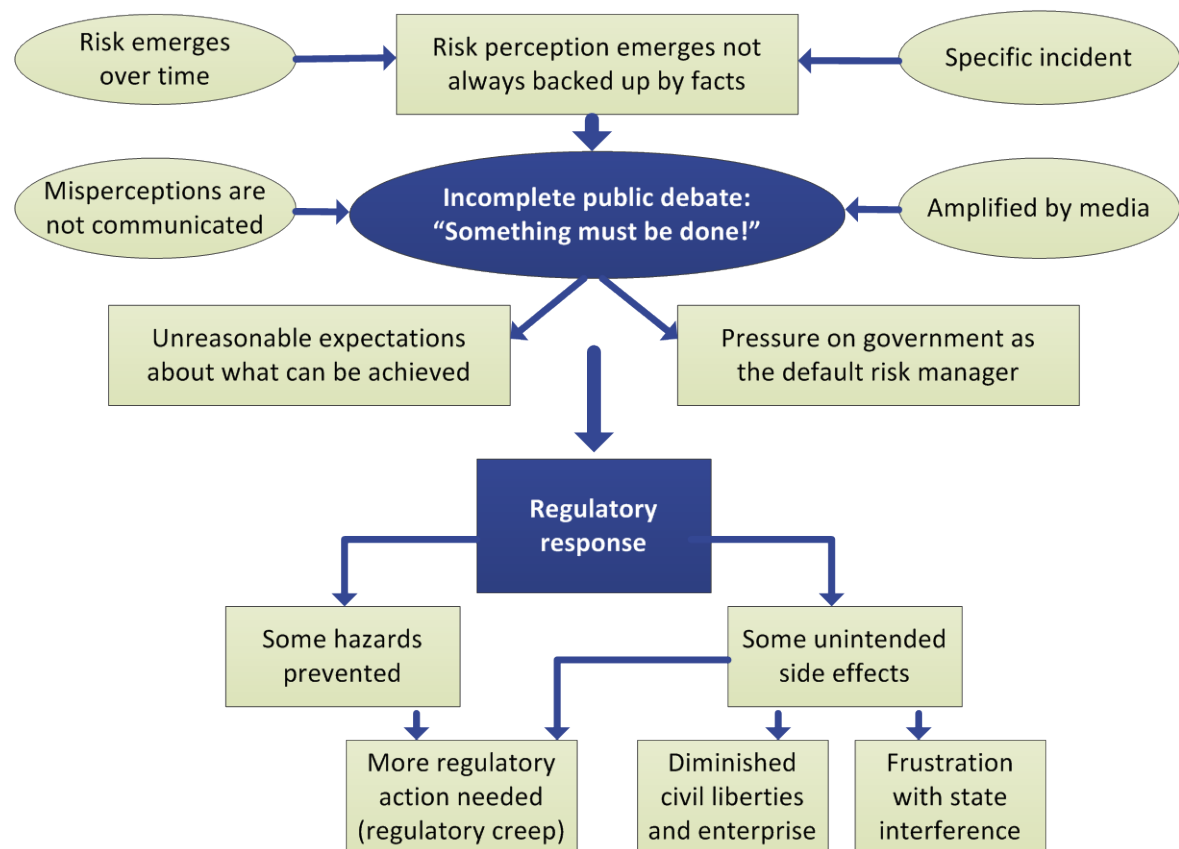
Risk emerges over time

Risk perception emerges not always backed up by facts

Specific incident

Misperceptions are not communicated

Incomplete public debate: “Something must be done!”

Amplified by media

Unreasonable expectations about what can be achieved

Pressure on government as the default risk manager

Regulatory response

Some hazards prevented

Some unintended side effects

More regulatory action needed (regulatory creep)

Diminished civil liberties and enterprise

Frustration with state interference